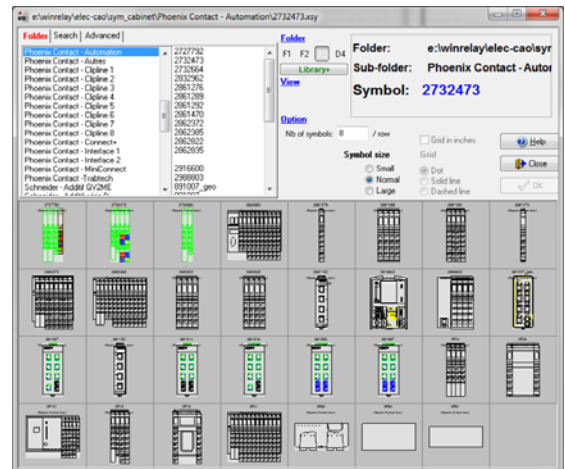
e:\winrelay\elec-cao\sym_cabinet\Phoenix Contact - Automation\2732473.xsy

Folder | Search | Advanced

Phoenix Contact - Automation
Phoenix Contact - Autres
Phoenix Contact - Clipline 1
Phoenix Contact - Clipline 2
Phoenix Contact - Clipline 3
Phoenix Contact - Clipline 4
Phoenix Contact - Clipline 5
Phoenix Contact - Clipline 6
Phoenix Contact - Clipline 7
Phoenix Contact - Clipline 8
Phoenix Contact - Connect+
Phoenix Contact - Interface 1
Phoenix Contact - Interface 2
Phoenix Contact - MiniConnect
Phoenix Contact -Trabtech
Schneider - Additif GV2ME
Schneider - Additif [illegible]

2727792
2732473
2732664
2832962
2861276
2861289
2861292
2861470
2862372
2862385
2862822
2862835

2916600
2988803
891007_geo
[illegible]

Folder
F1 F2 D4
Library+
View

Folder: e:\winrelay\elec-cao\sym
Sub-folder: Phoenix Contact - Autor
Symbol: 2732473

Option
Nb of symbols: 8 / row

Grid in inches
Symbol size
Small
Normal
Large
Grid
Dot
Solid line
Dashed line

Help
Close
OK